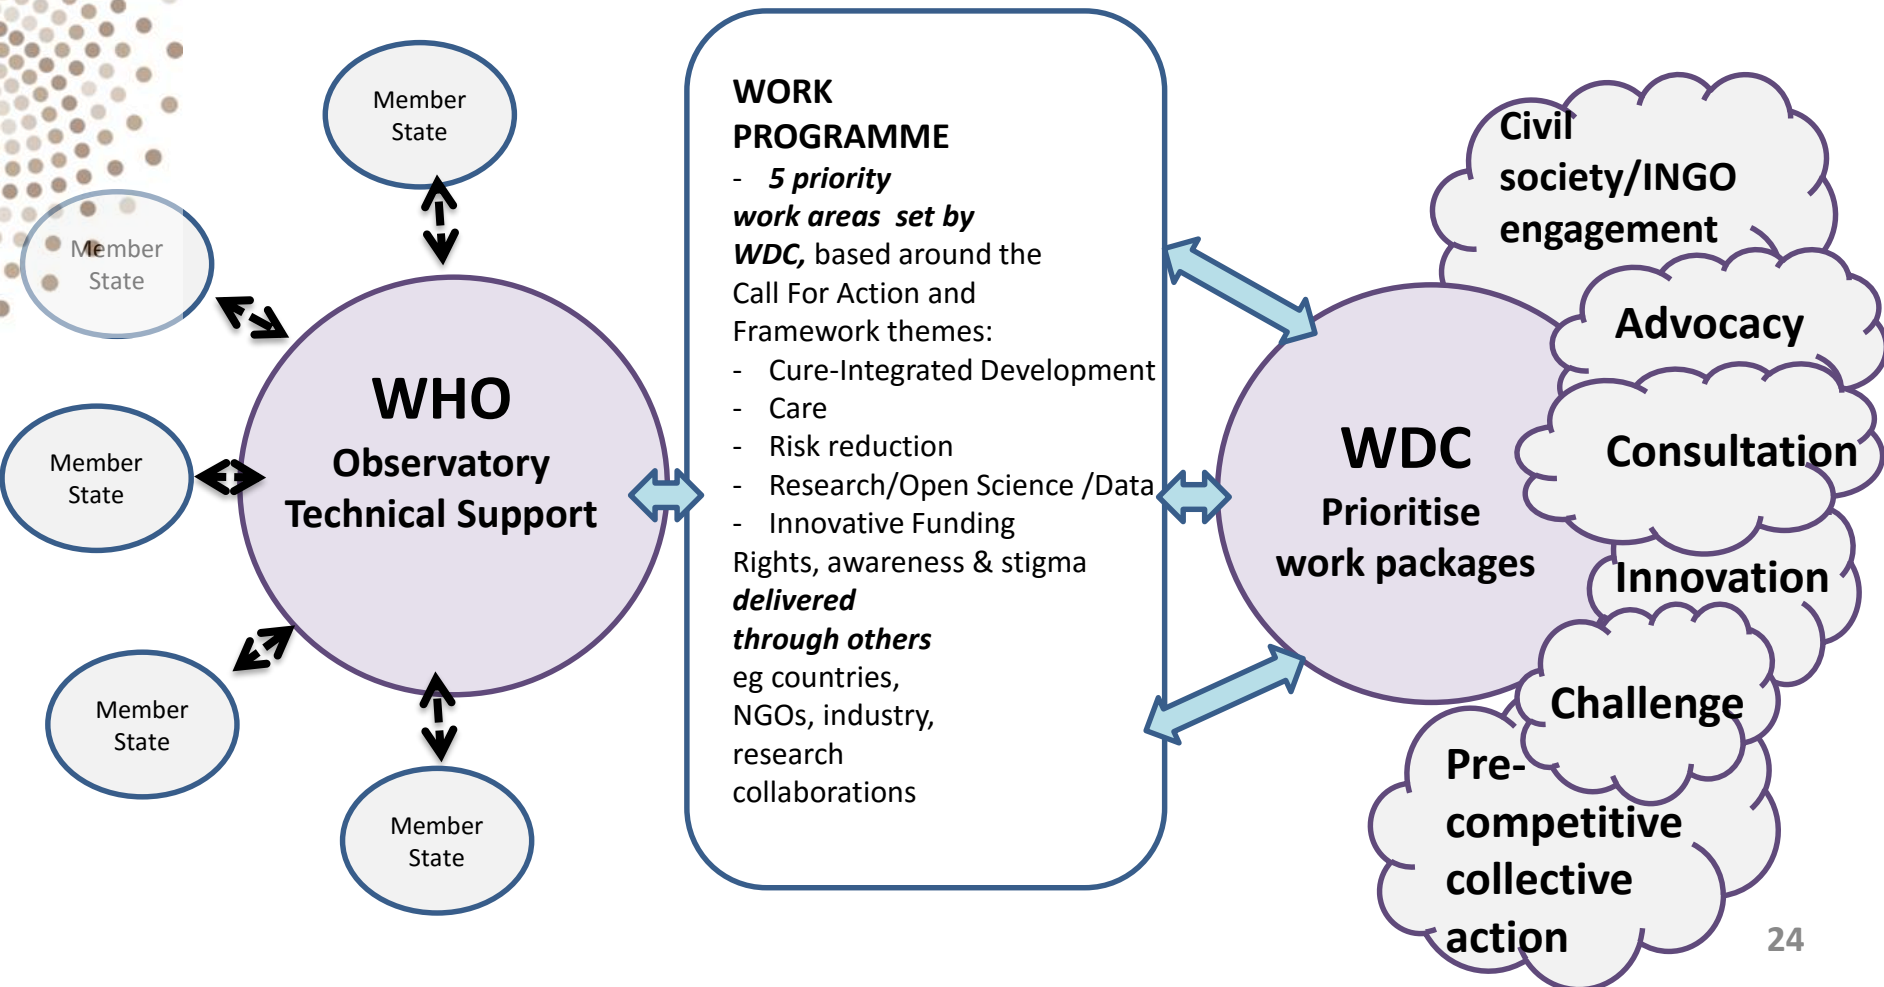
Member State

Member State

Member State

Member State

Member State

WHO
Observatory
Technical Support

WORK PROGRAMME
- ***5 priority work areas set by WDC,*** based around the Call For Action and Framework themes:
- Cure-Integrated Development
- Care
- Risk reduction
- Research/Open Science /Data
- Innovative Funding
Rights, awareness & stigma
***delivered through others***
eg countries, NGOs, industry, research collaborations

WDC
Prioritise
work packages

Civil society/INGO engagement

Advocacy

Consultation

Innovation

Challenge

Pre-competitive collective action

24